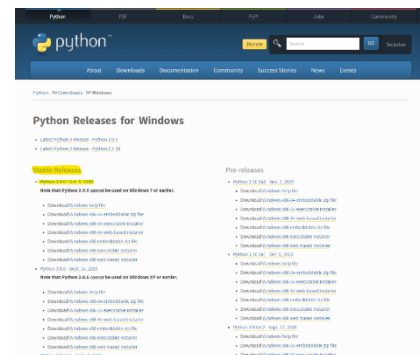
Python PSF Docs PyPI Jobs Community

python™

Donate GO Socialize

About Downloads Documentation Community Success Stories News Events

Python >> Downloads >> Windows

Python Releases for Windows

- Latest Python 3 Release - Python 3.9.0
- Latest Python 2 Release - Python 2.7.18

Stable Releases

- Python 3.9.0 - Oct. 5, 2020

Note that Python 3.9.0 cannot be used on Windows 7 or earlier.

- Download Windows help file
- Download Windows x86-64 embeddable zip file
- Download Windows x86-64 executable installer
- Download Windows x86-64 web-based installer
- Download Windows x86 embeddable zip file
- Download Windows x86 executable installer
- Download Windows x86 web-based installer

- Python 3.8.6 - Sept. 24, 2020

Note that Python 3.8.6 cannot be used on Windows XP or earlier.

- Download Windows help file
- Download Windows x86-64 embeddable zip file
- Download Windows x86-64 executable installer
- Download Windows x86-64 web-based installer
- Download Windows x86 embeddable zip file
- Download Windows x86 executable installer
- Download Windows x86 web-based installer

Pre-releases

- Python 3.10.0a2 - Nov. 3, 2020
- Download Windows help file
- Download Windows x86-64 embeddable zip file
- Download Windows x86-64 executable installer
- Download Windows x86-64 web-based installer
- Download Windows x86 embeddable zip file
- Download Windows x86 executable installer
- Download Windows x86 web-based installer

- Python 3.10.0a1 - Oct. 5, 2020
- Download Windows help file
- Download Windows x86-64 embeddable zip file
- Download Windows x86-64 executable installer
- Download Windows x86-64 web-based installer
- Download Windows x86 embeddable zip file
- Download Windows x86 executable installer
- Download Windows x86 web-based installer

- Python 3.9.0rc2 - Sept. 17, 2020
- Download Windows help file
- Download Windows x86-64 embeddable zip file
- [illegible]